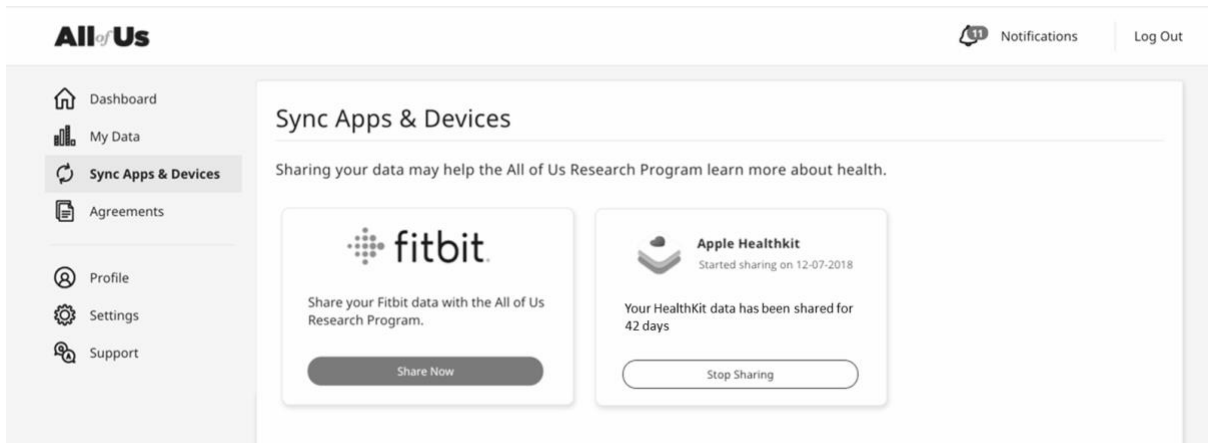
All of Us

11 Notifications

Log Out

Dashboard

My Data

Sync Apps & Devices

Agreements

Profile

Settings

Support

Sync Apps & Devices

Sharing your data may help the All of Us Research Program learn more about health.

fitbit

Share your Fitbit data with the All of Us Research Program.

Share Now

Apple Healthkit

Started sharing on 12-07-2018

Your HealthKit data has been shared for 42 days

Stop Sharing